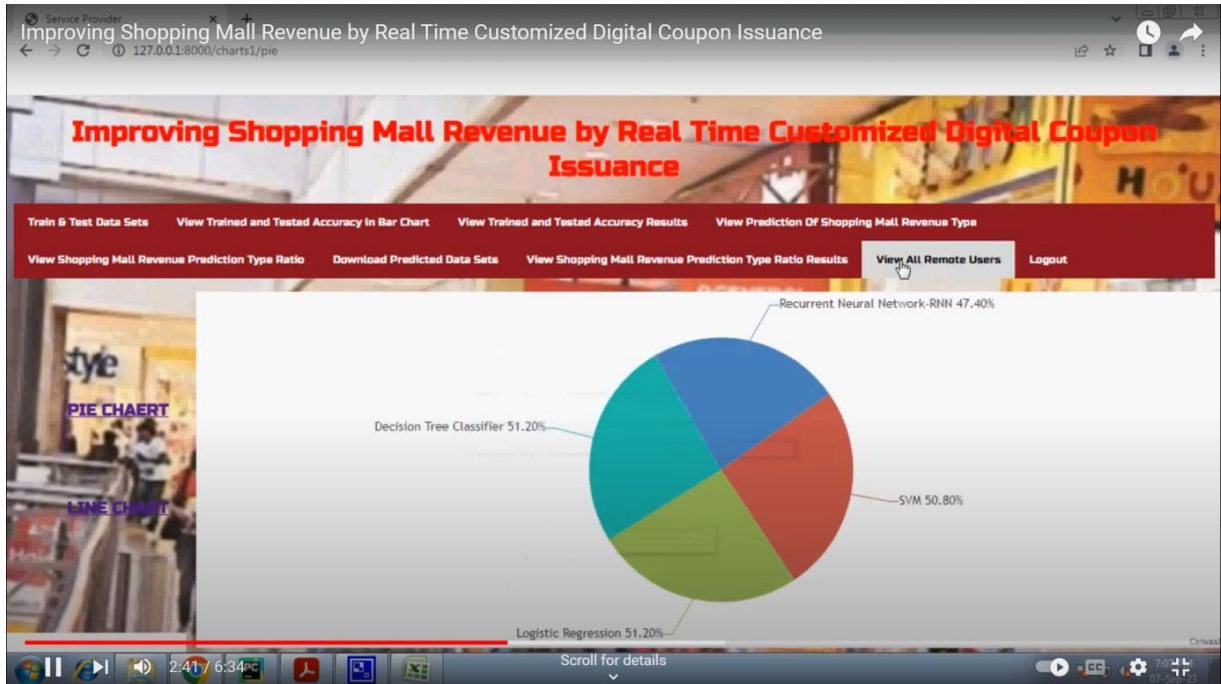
Service Provider

Improving Shopping Mall Revenue by Real Time Customized Digital Coupon Issuance

127.0.0.1:8000/charts1/pie

Improving Shopping Mall Revenue by Real Time Customized Digital Coupon Issuance

Train & Test Data Sets | View Trained and Tested Accuracy in Bar Chart | View Trained and Tested Accuracy Results | View Prediction Of Shopping Mall Revenue Type | View Shopping Mall Revenue Prediction Type Ratio | Download Predicted Data Sets | View Shopping Mall Revenue Prediction Type Ratio Results | View All Remote Users | Logout

PIE CHAERT

LINE CHART

Recurrent Neural Network-RNN 47.40%

Decision Tree Classifier 51.20%

SVM 50.80%

Logistic Regression 51.20%

2:41 / 6:34

Scroll for details